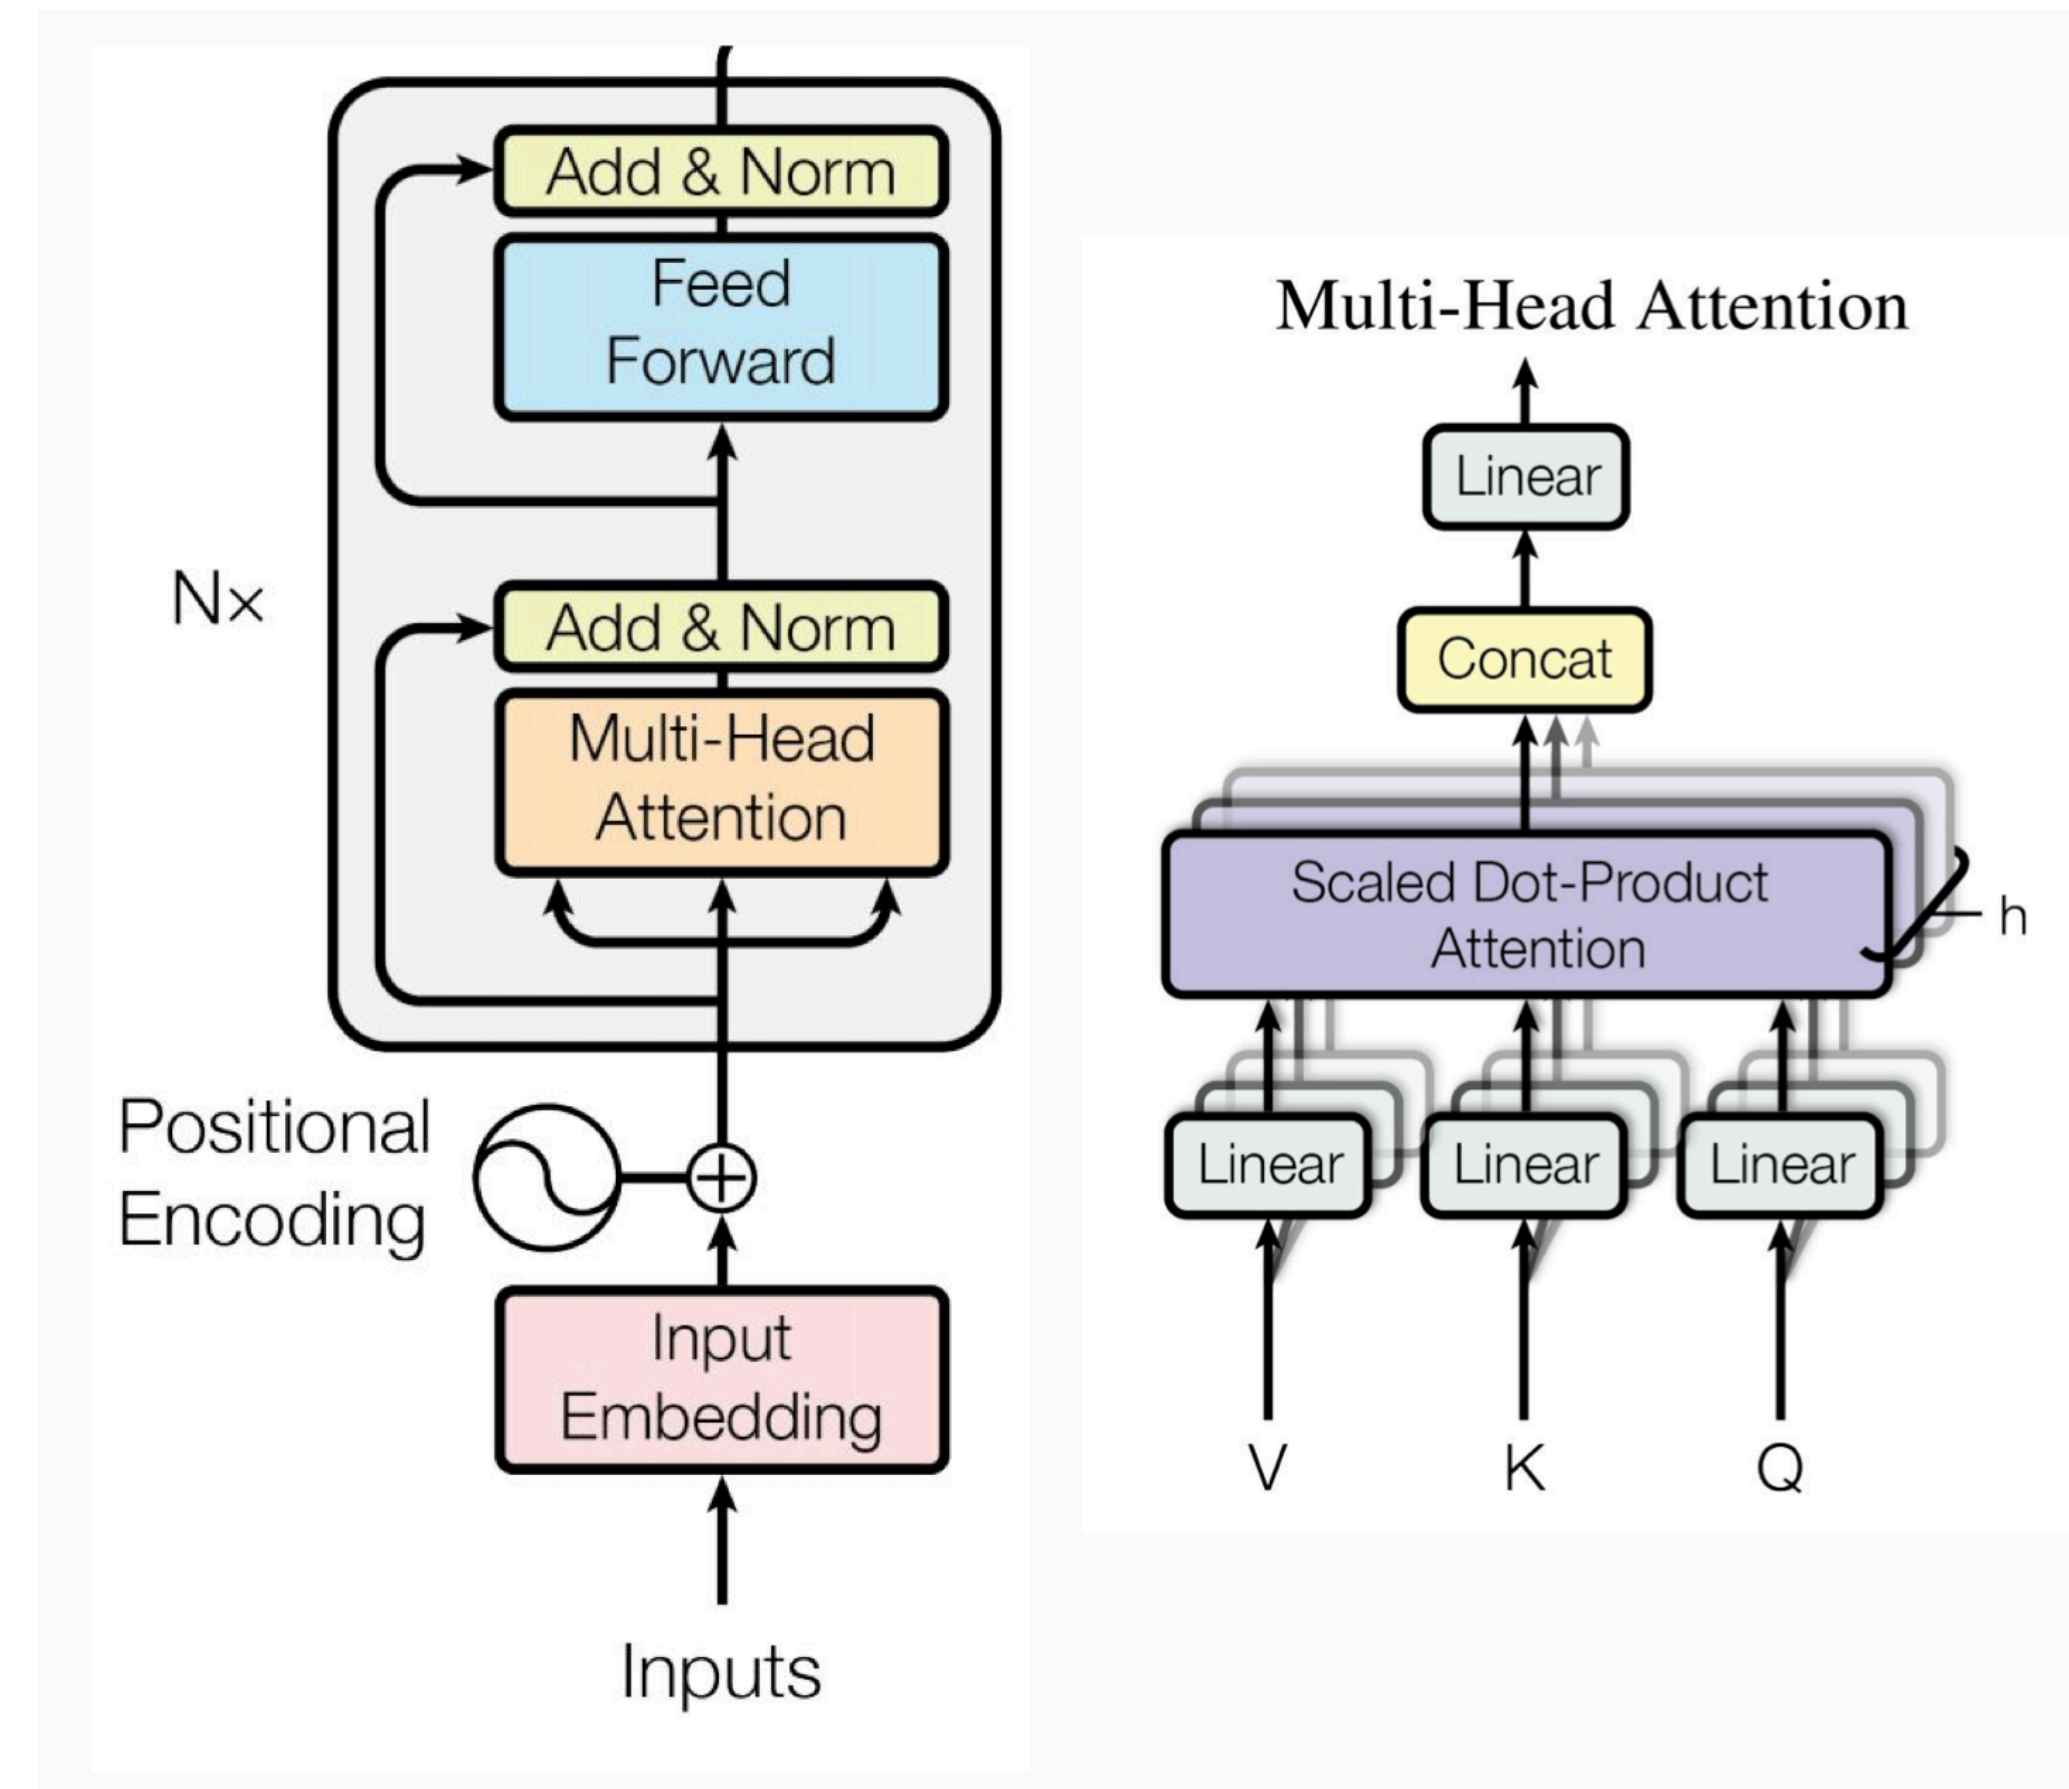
Add & Norm

Feed Forward

Nx

Add & Norm

Multi-Head Attention

Positional Encoding

Input Embedding

Inputs

Multi-Head Attention

Linear

Concat

Scaled Dot-Product Attention

h

Linear

Linear

Linear

V

K

Q